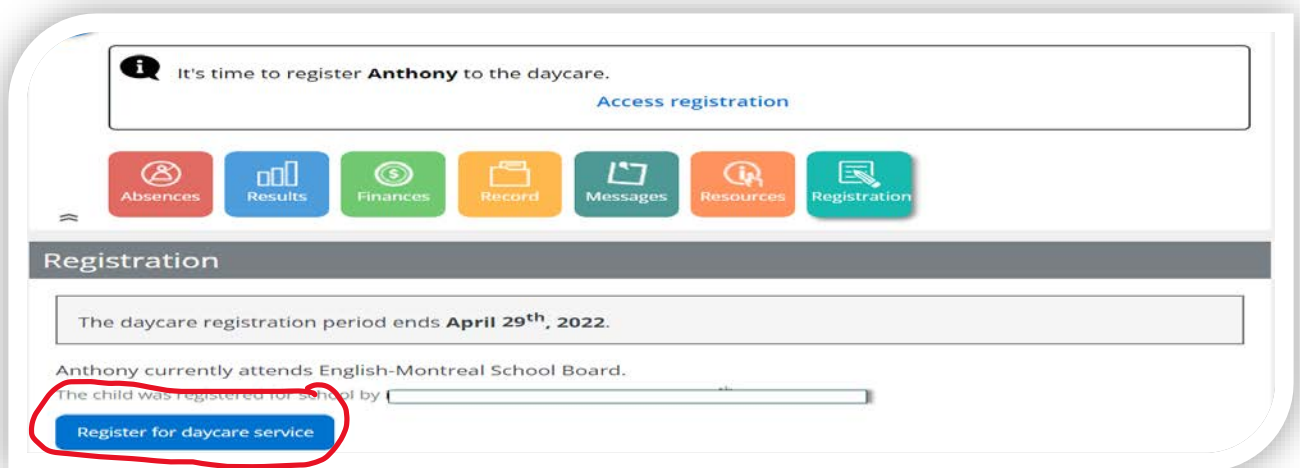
It's time to register **Anthony** to the daycare.

Access registration

Absences Results Finances Record Messages Resources Registration

Registration

The daycare registration period ends **April 29$^{th}$, 2022**.

Anthony currently attends English-Montreal School Board.

The child was registered for school by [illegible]

Register for daycare service